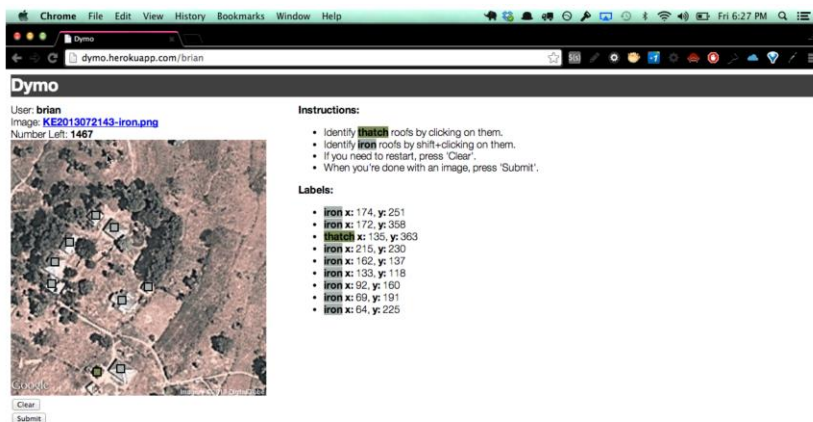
Chrome File Edit View History Bookmarks Window Help

Fri 6:27 PM

Dymo

dymo.herokuapp.com/brian

Dymo

User: brian
Image: KE2013072143-iron.png
Number Left: 1467

Google

Clear
Submit

Instructions:

- Identify thatch roofs by clicking on them.
- Identify iron roofs by shift+clicking on them.
- If you need to restart, press 'Clear'.
- When you're done with an image, press 'Submit'.

Labels:

- iron x: 174, y: 251
- iron x: 172, y: 358
- thatch x: 135, y: 363
- iron x: 215, y: 230
- iron x: 162, y: 137
- iron x: 133, y: 118
- iron x: 92, y: 160
- iron x: 69, y: 191
- iron x: 64, y: 225